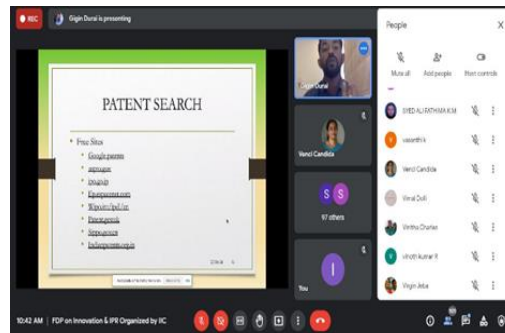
REC

Gigin Durai is presenting

PATENT SEARCH

Free Sites

Google patents

uspto.gov

ipo.gov.in

Epo.espacenet.com

Wipo.int/ipdl/en

Patentscope

Sipo.gov.cn

Indianpatents.org.in

Gigin Durai

Venci Candida

97 others

You

People

Mute all

Add people

Host controls

SYED ALI FATHIMA K M

vasanthik

Venci Candida

Vimal Dolli

Vinitha Charles

vinoth kumar R

Virgin Jeba

10:42 AM | FDP on Innovation & IPR Organized by IIC